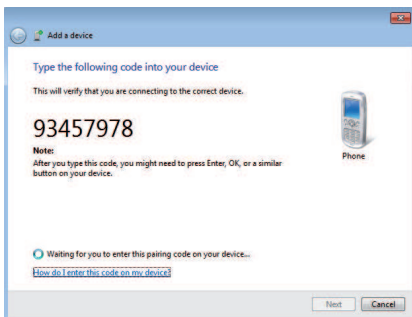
Add a device

Type the following code into your device

This will verify that you are connecting to the correct device.

93457978

Note:
After you type this code, you might need to press Enter, OK, or a similar button on your device.

Phone

Waiting for you to enter this pairing code on your device...

How do I enter this code on my device?

Next
Cancel